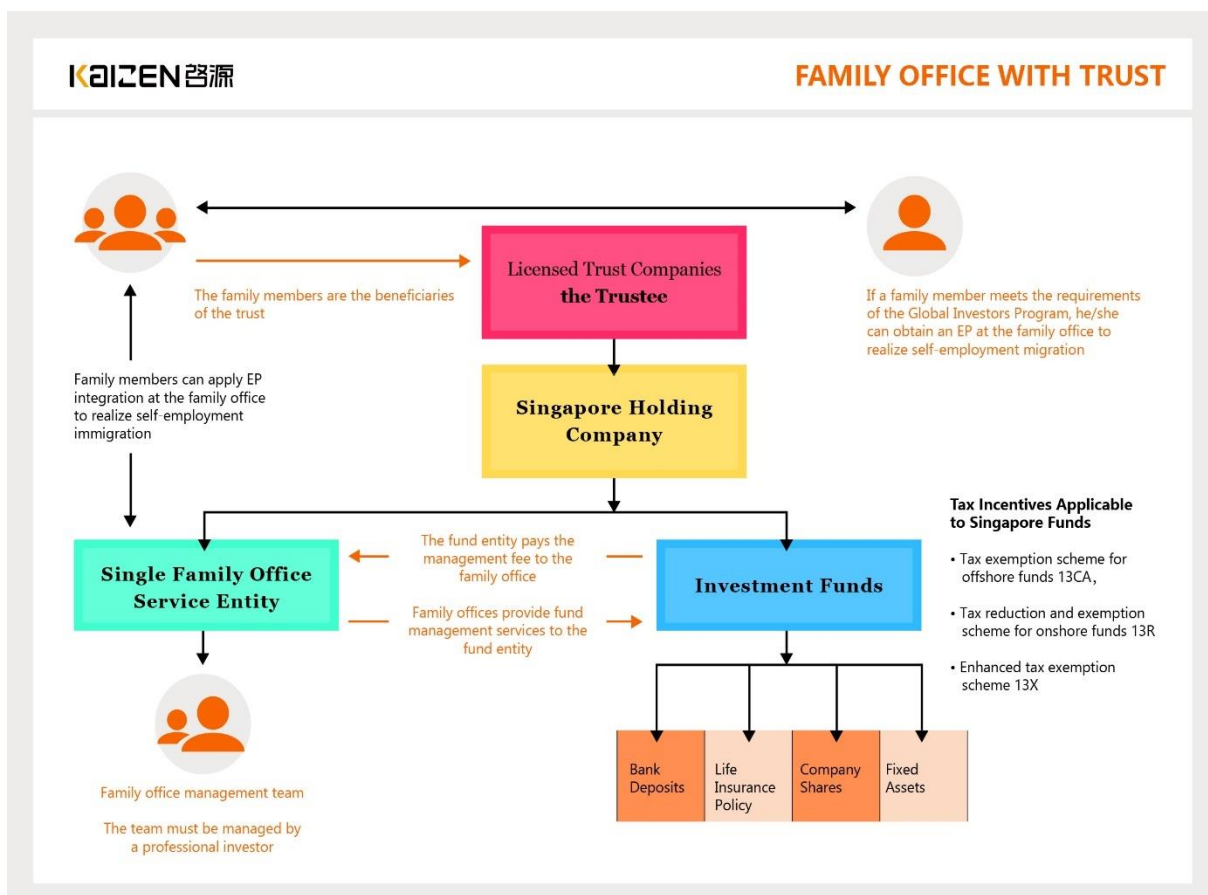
KAIZEN 启源

FAMILY OFFICE WITH TRUST

Licensed Trust Companies
the Trustee

The family members are the beneficiaries of the trust

If a family member meets the requirements of the Global Investors Program, he/she can obtain an EP at the family office to realize self-employment migration

Family members can apply EP integration at the family office to realize self-employment immigration

Singapore Holding Company

Tax Incentives Applicable to Singapore Funds

• Tax exemption scheme for offshore funds 13CA,

• Tax reduction and exemption scheme for onshore funds 13R

• Enhanced tax exemption scheme 13X

Single Family Office Service Entity

The fund entity pays the management fee to the family office

Family offices provide fund management services to the fund entity

Investment Funds

Bank Deposits

Life Insurance Policy

Company Shares

Fixed Assets

Family office management team

The team must be managed by a professional investor